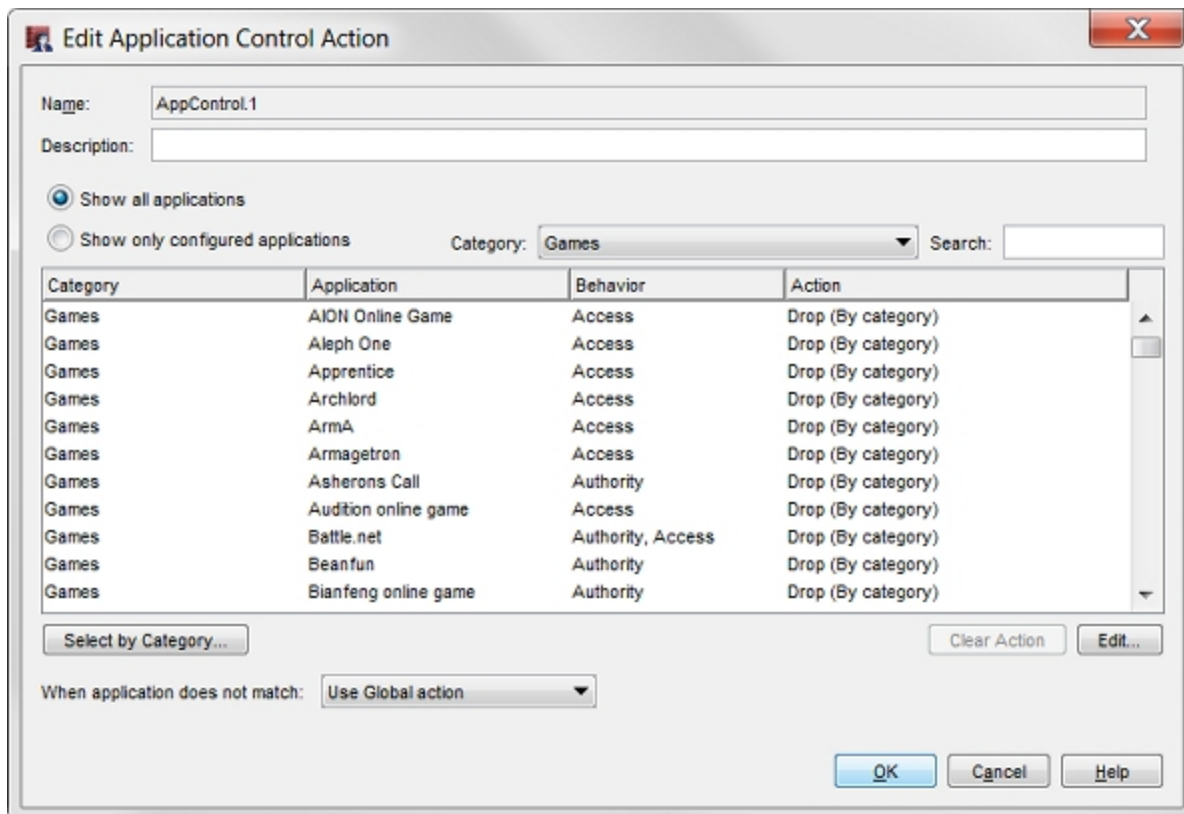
Edit Application Control Action

Name: AppControl.1

Description:

Show all applications

Show only configured applications

Category: Games

Search:

| Category | Application | Behavior | Action |
|---|---|---|---|
| Games | AION Online Game | Access | Drop (By category) |
| Games | Aleph One | Access | Drop (By category) |
| Games | Apprentice | Access | Drop (By category) |
| Games | Archlord | Access | Drop (By category) |
| Games | ArmA | Access | Drop (By category) |
| Games | Armagetron | Access | Drop (By category) |
| Games | Asherons Call | Authority | Drop (By category) |
| Games | Audition online game | Access | Drop (By category) |
| Games | Battle.net | Authority, Access | Drop (By category) |
| Games | Beanfun | Authority | Drop (By category) |
| Games | Bianfeng online game | Authority | Drop (By category) |

Select by Category...

Clear Action

Edit...

When application does not match: Use Global action

OK

Cancel

Help